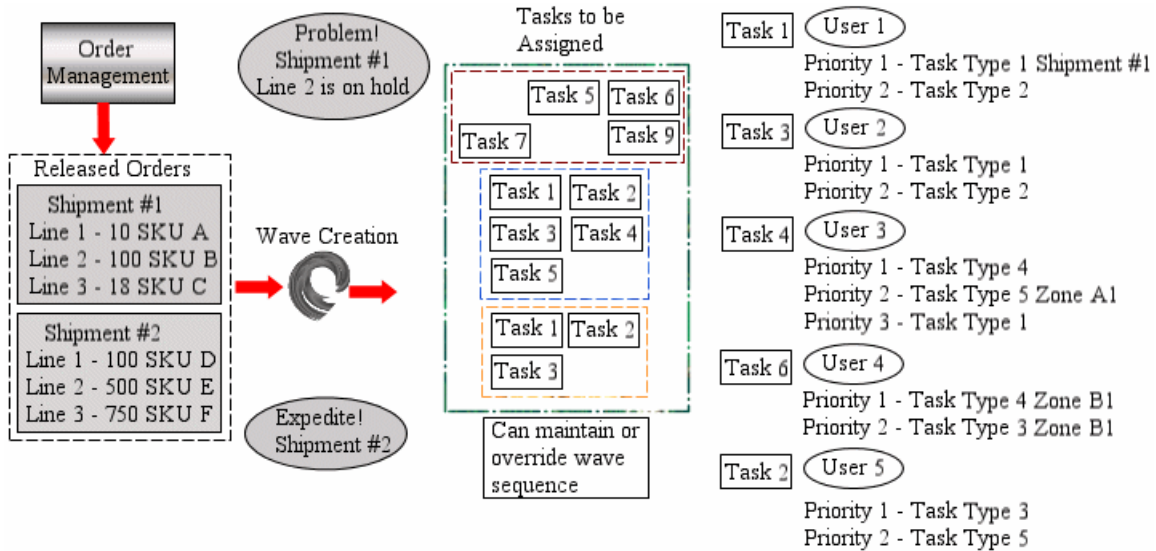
Order Management

Released Orders

Shipment #1
Line 1 - 10 SKU A
Line 2 - 100 SKU B
Line 3 - 18 SKU C

Shipment #2
Line 1 - 100 SKU D
Line 2 - 500 SKU E
Line 3 - 750 SKU F

Problem! Shipment #1 Line 2 is on hold

Wave Creation

Expedite! Shipment #2

Tasks to be Assigned

Task 5 Task 6
Task 7 Task 9

Task 1 Task 2
Task 3 Task 4
Task 5

Task 1 Task 2
Task 3

Can maintain or override wave sequence

Task 1 User 1
Priority 1 - Task Type 1 Shipment #1
Priority 2 - Task Type 2

Task 3 User 2
Priority 1 - Task Type 1
Priority 2 - Task Type 2

Task 4 User 3
Priority 1 - Task Type 4
Priority 2 - Task Type 5 Zone A1
Priority 3 - Task Type 1

Task 6 User 4
Priority 1 - Task Type 4 Zone B1
Priority 2 - Task Type 3 Zone B1

Task 2 User 5
Priority 1 - Task Type 3
Priority 2 - Task Type 5